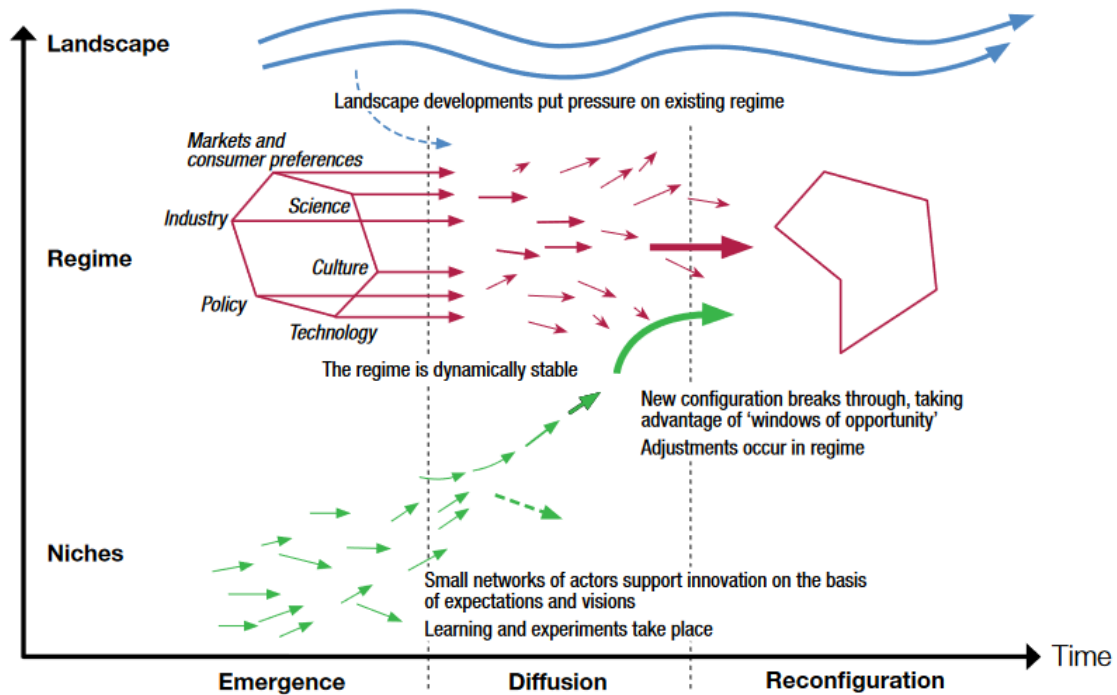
Landscape

Landscape developments put pressure on existing regime

Markets and consumer preferences

Industry

Science

Regime

Culture

Policy

Technology

The regime is dynamically stable

New configuration breaks through, taking advantage of 'windows of opportunity'

Adjustments occur in regime

Niches

Small networks of actors support innovation on the basis of expectations and visions

Learning and experiments take place

Time

Emergence

Diffusion

Reconfiguration